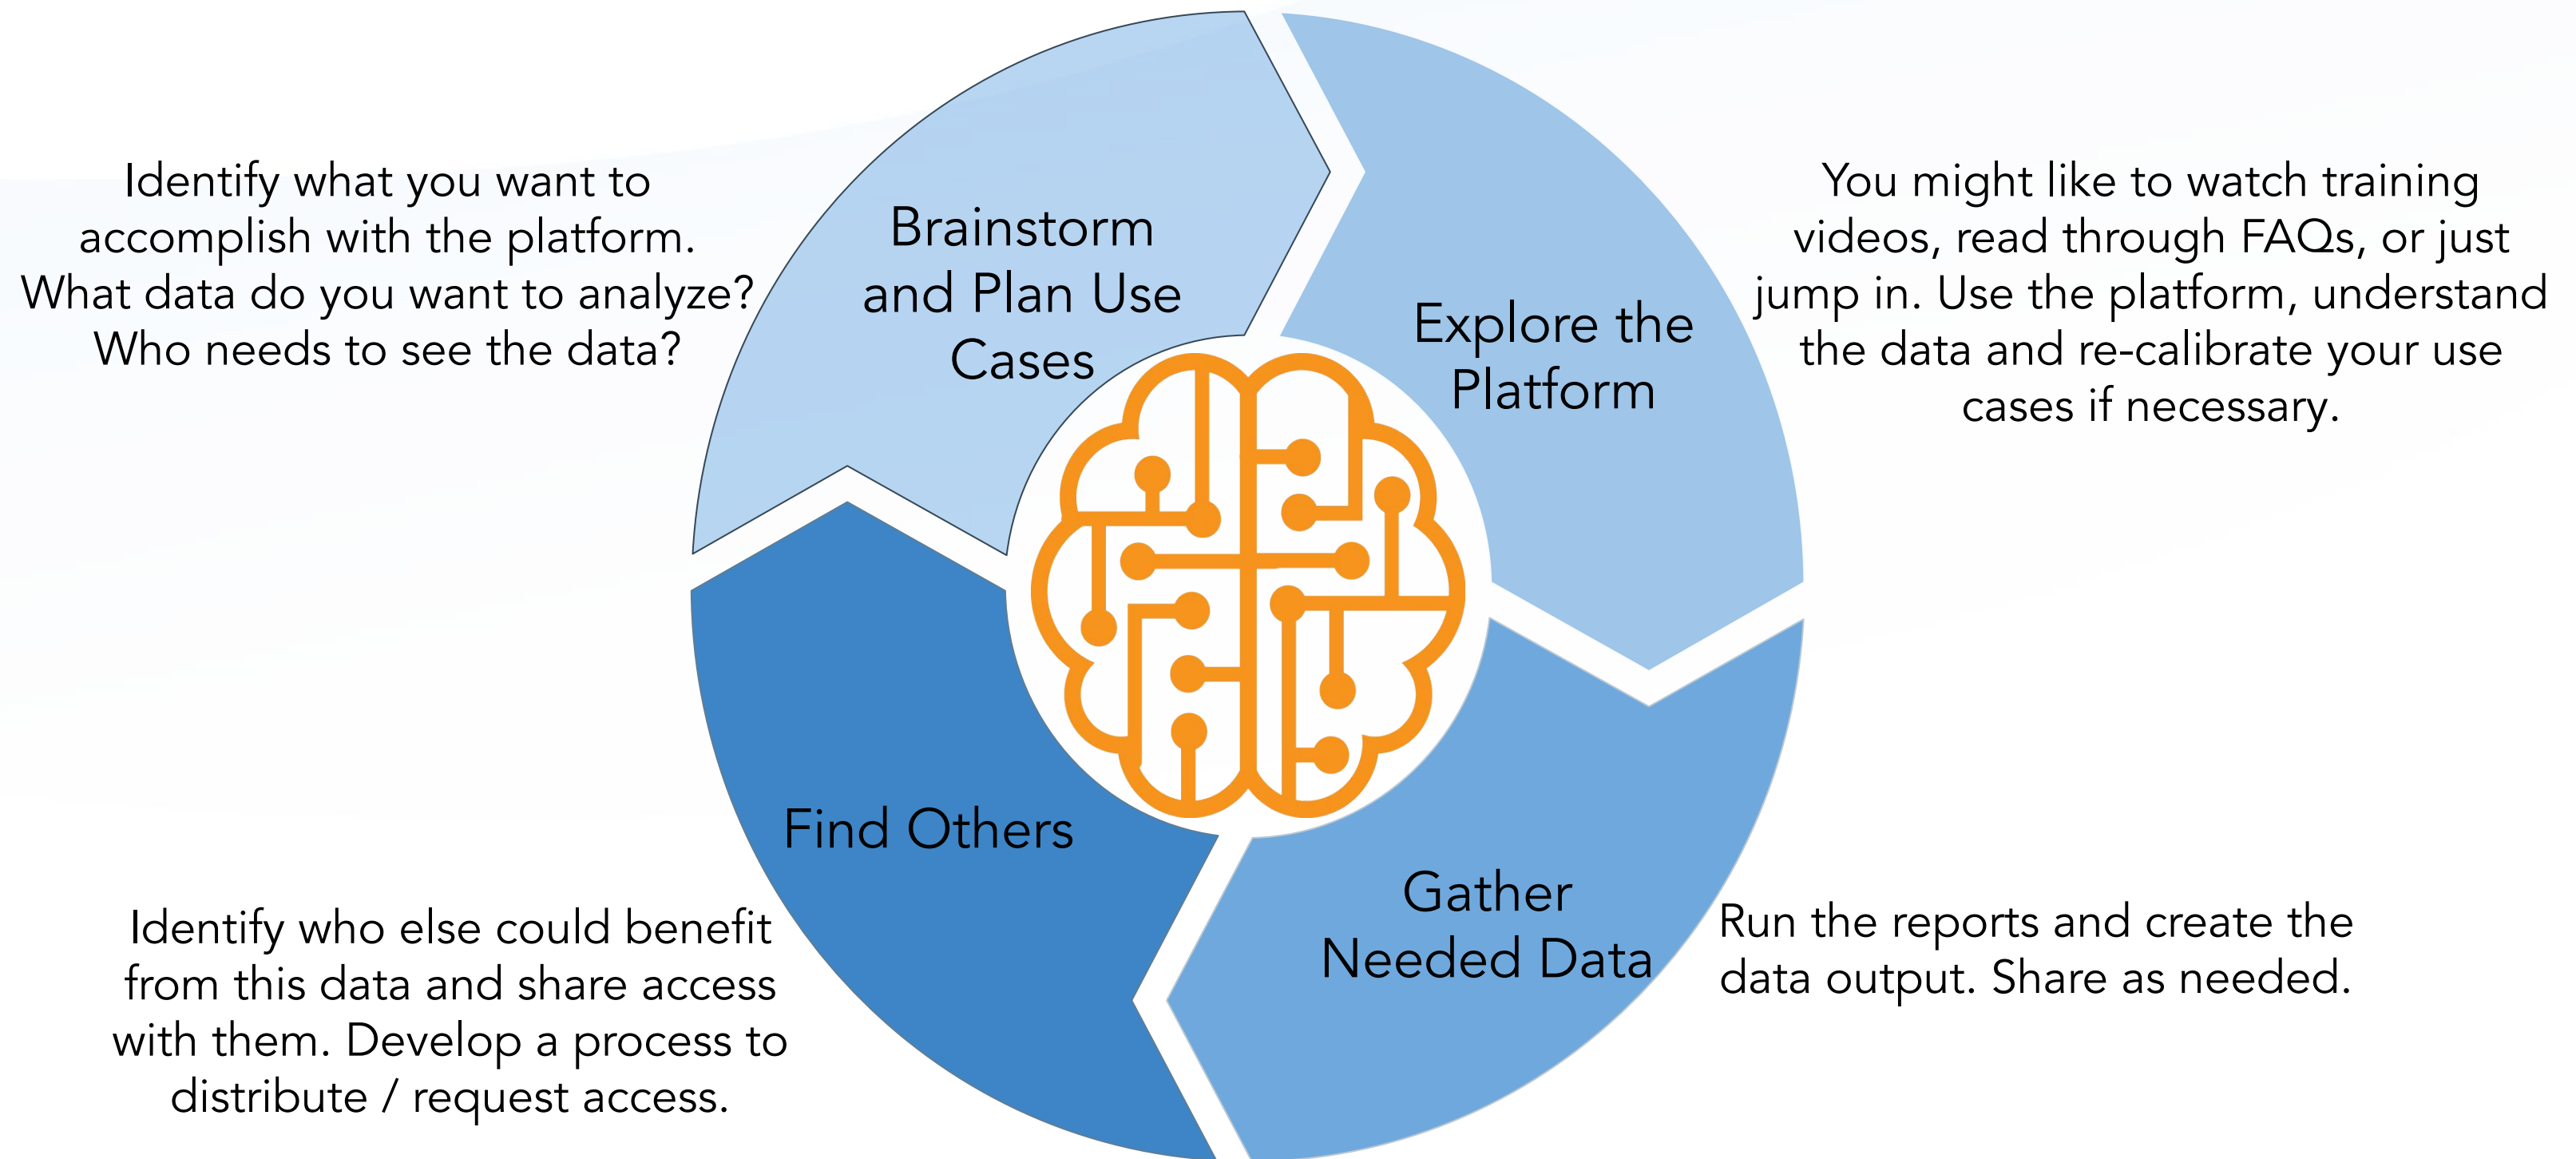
Identify what you want to accomplish with the platform. What data do you want to analyze? Who needs to see the data?

Brainstorm and Plan Use Cases

Explore the Platform

You might like to watch training videos, read through FAQs, or just jump in. Use the platform, understand the data and re-calibrate your use cases if necessary.

Find Others

Gather Needed Data

Identify who else could benefit from this data and share access with them. Develop a process to distribute / request access.

Run the reports and create the data output. Share as needed.